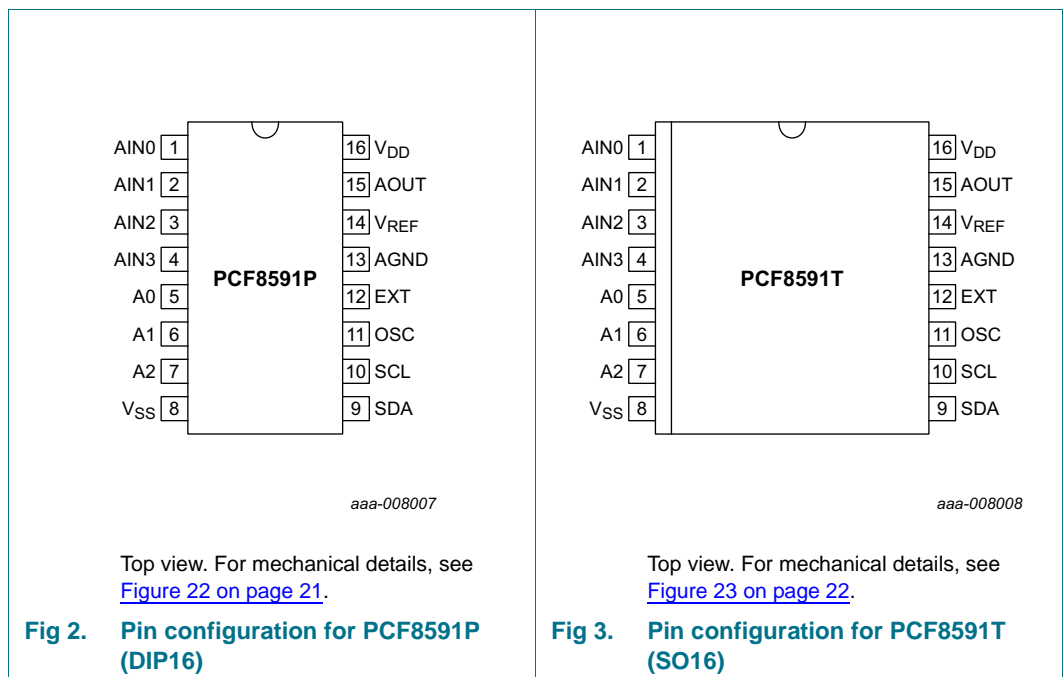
AIN0 1
AIN1 2
AIN2 3
AIN3 4
A0 5
A1 6
A2 7
$V_{SS}$ 8

16 $V_{DD}$
15 AOUT
14 $V_{REF}$
13 AGND
12 EXT
11 OSC
10 SCL
9 SDA

PCF8591P

aaa-008007

Top view. For mechanical details, see Figure 22 on page 21.

Fig 2. Pin configuration for PCF8591P (DIP16)

AIN0 1
AIN1 2
AIN2 3
AIN3 4
A0 5
A1 6
A2 7
$V_{SS}$ 8

16 $V_{DD}$
15 AOUT
14 $V_{REF}$
13 AGND
12 EXT
11 OSC
10 SCL
9 SDA

PCF8591T

aaa-008008

Top view. For mechanical details, see Figure 23 on page 22.

Fig 3. Pin configuration for PCF8591T (SO16)